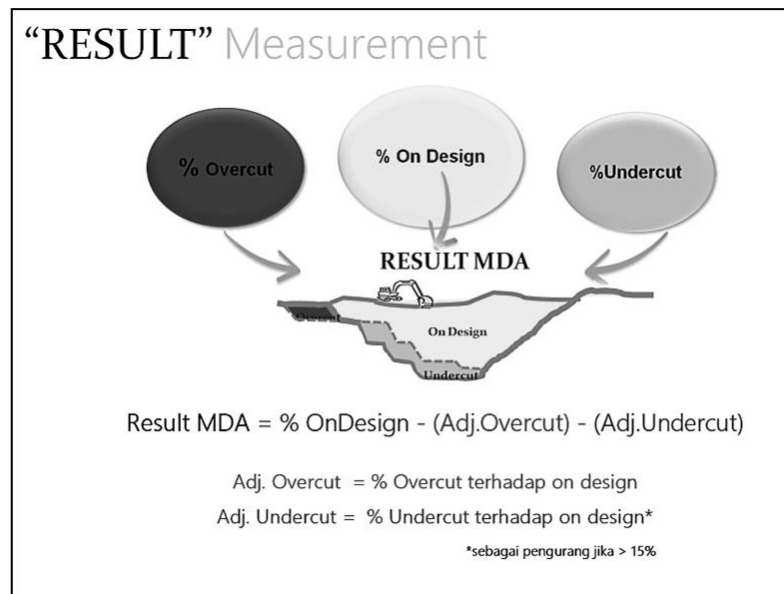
"RESULT" Measurement

% Overcut

% On Design

%Undercut

RESULT MDA

Overcut

On Design

Undercut

Result MDA = % OnDesign - (Adj.Overcut) - (Adj.Undercut)

Adj. Overcut = % Overcut terhadap on design

Adj. Undercut = % Undercut terhadap on design*

*sebagai pengurang jika > 15%